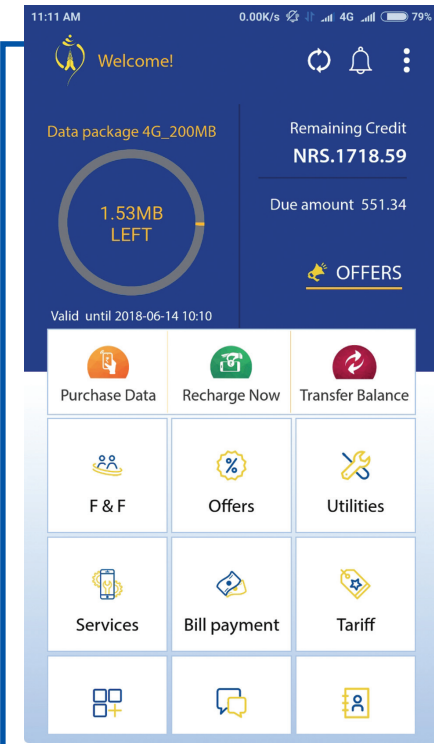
11:11 AM 0.00K/s 4G 79%

Welcome!

Data package 4G_200MB

1.53MB LEFT

Valid until 2018-06-14 10:10

Remaining Credit
NRS.1718.59

Due amount 551.34

OFFERS

Purchase Data
Recharge Now
Transfer Balance

F & F
Offers
Utilities

Services
Bill payment
Tariff